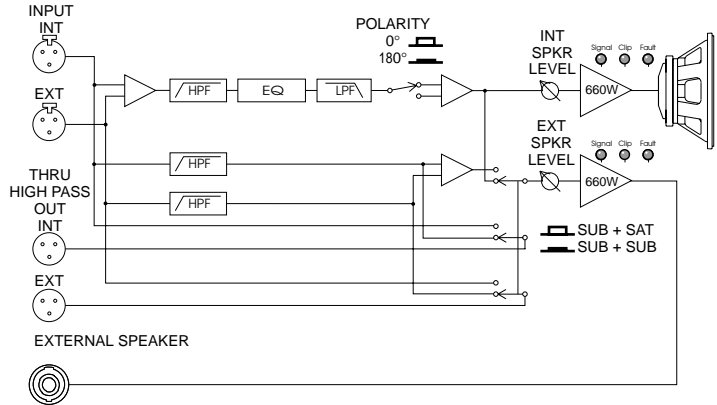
INPUT
INT

EXT

THRU
HIGH PASS
OUT
INT

EXT

EXTERNAL SPEAKER

HPF

EQ

LPF

HPF

HPF

POLARITY
0°
180°

INT
SPKR
LEVEL

660W

Signal Clip Fault

EXT
SPKR
LEVEL

660W

Signal Clip Fault

SUB + SAT
SUB + SUB